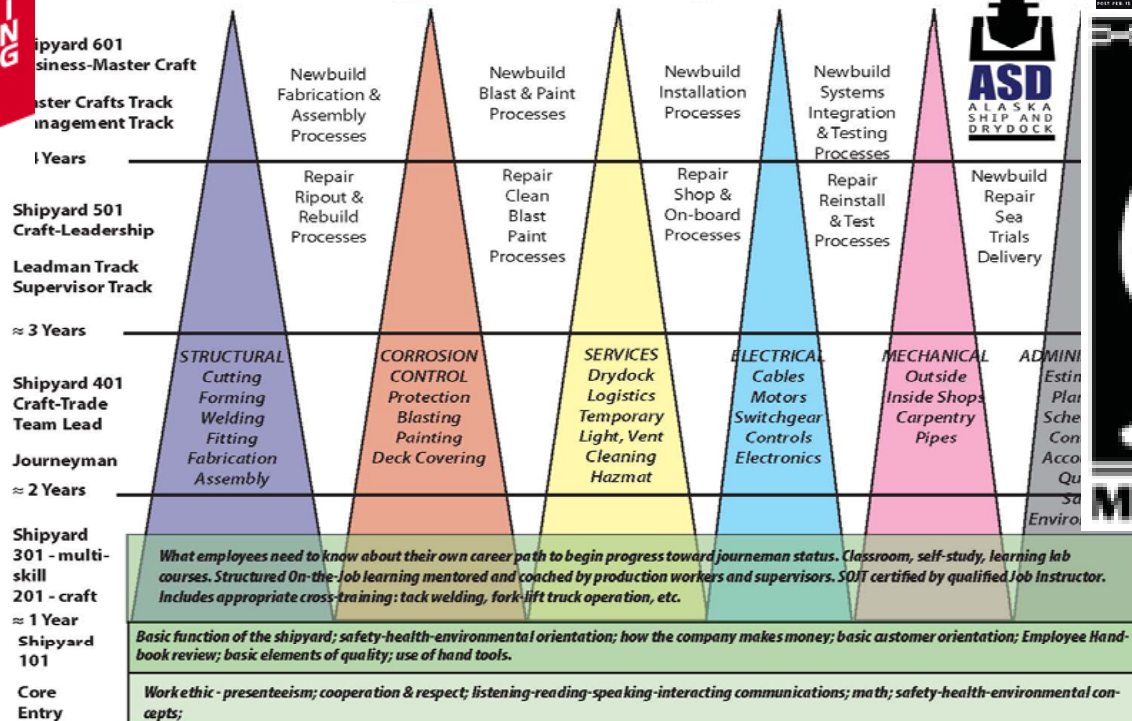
NG

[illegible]hipyard 601
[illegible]siness-Master Craft

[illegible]aster Crafts Track
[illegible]nagement Track

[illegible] Years

Shipyard 501
Craft-Leadership

Leadman Track
Supervisor Track

≈ 3 Years

Shipyard 401
Craft-Trade
Team Lead

Journeyman

≈ 2 Years

Shipyard
301 - multi-skill
201 - craft

≈ 1 Year

Shipyard
101

Core
Entry

Newbuild
Fabrication &
Assembly
Processes

Newbuild
Blast & Paint
Processes

Newbuild
Installation
Processes

Newbuild
Systems
Integration
& Testing
Processes

ASD
ALASKA
SHIP AND
DRYDOCK

Repair
Ripout &
Rebuild
Processes

Repair
Clean
Blast
Paint
Processes

Repair
Shop &
On-board
Processes

Repair
Reinstall
& Test
Processes

Newbuild
Repair
Sea
Trials
Delivery

STRUCTURAL
Cutting
Forming
Welding
Fitting
Fabrication
Assembly

CORROSION
CONTROL
Protection
Blasting
Painting
Deck Covering

SERVICES
Drydock
Logistics
Temporary
Light, Vent
Cleaning
Hazmat

ELECTRICAL
Cables
Motors
Switchgear
Controls
Electronics

MECHANICAL
Outside
Inside Shops
Carpentry
Pipes

ADMINI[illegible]
Estin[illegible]
Plan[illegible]
Sche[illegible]
Con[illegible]
Acco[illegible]
Qu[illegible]
Sa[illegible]
Enviro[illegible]

What employees need to know about their own career path to begin progress toward journeman status. Classroom, self-study, learning lab courses. Structured On-the-Job learning mentored and coached by production workers and supervisors. SOJT certified by qualified Job Instructor. Includes appropriate cross-training: tack welding, fork-lift truck operation, etc.

Basic function of the shipyard; safety-health-environmental orientation; how the company makes money; basic customer orientation; Employee Handbook review; basic elements of quality; use of hand tools.

Work ethic - presenteeism; cooperation & respect; listening-reading-speaking-interacting communications; math; safety-health-environmental concepts;

M